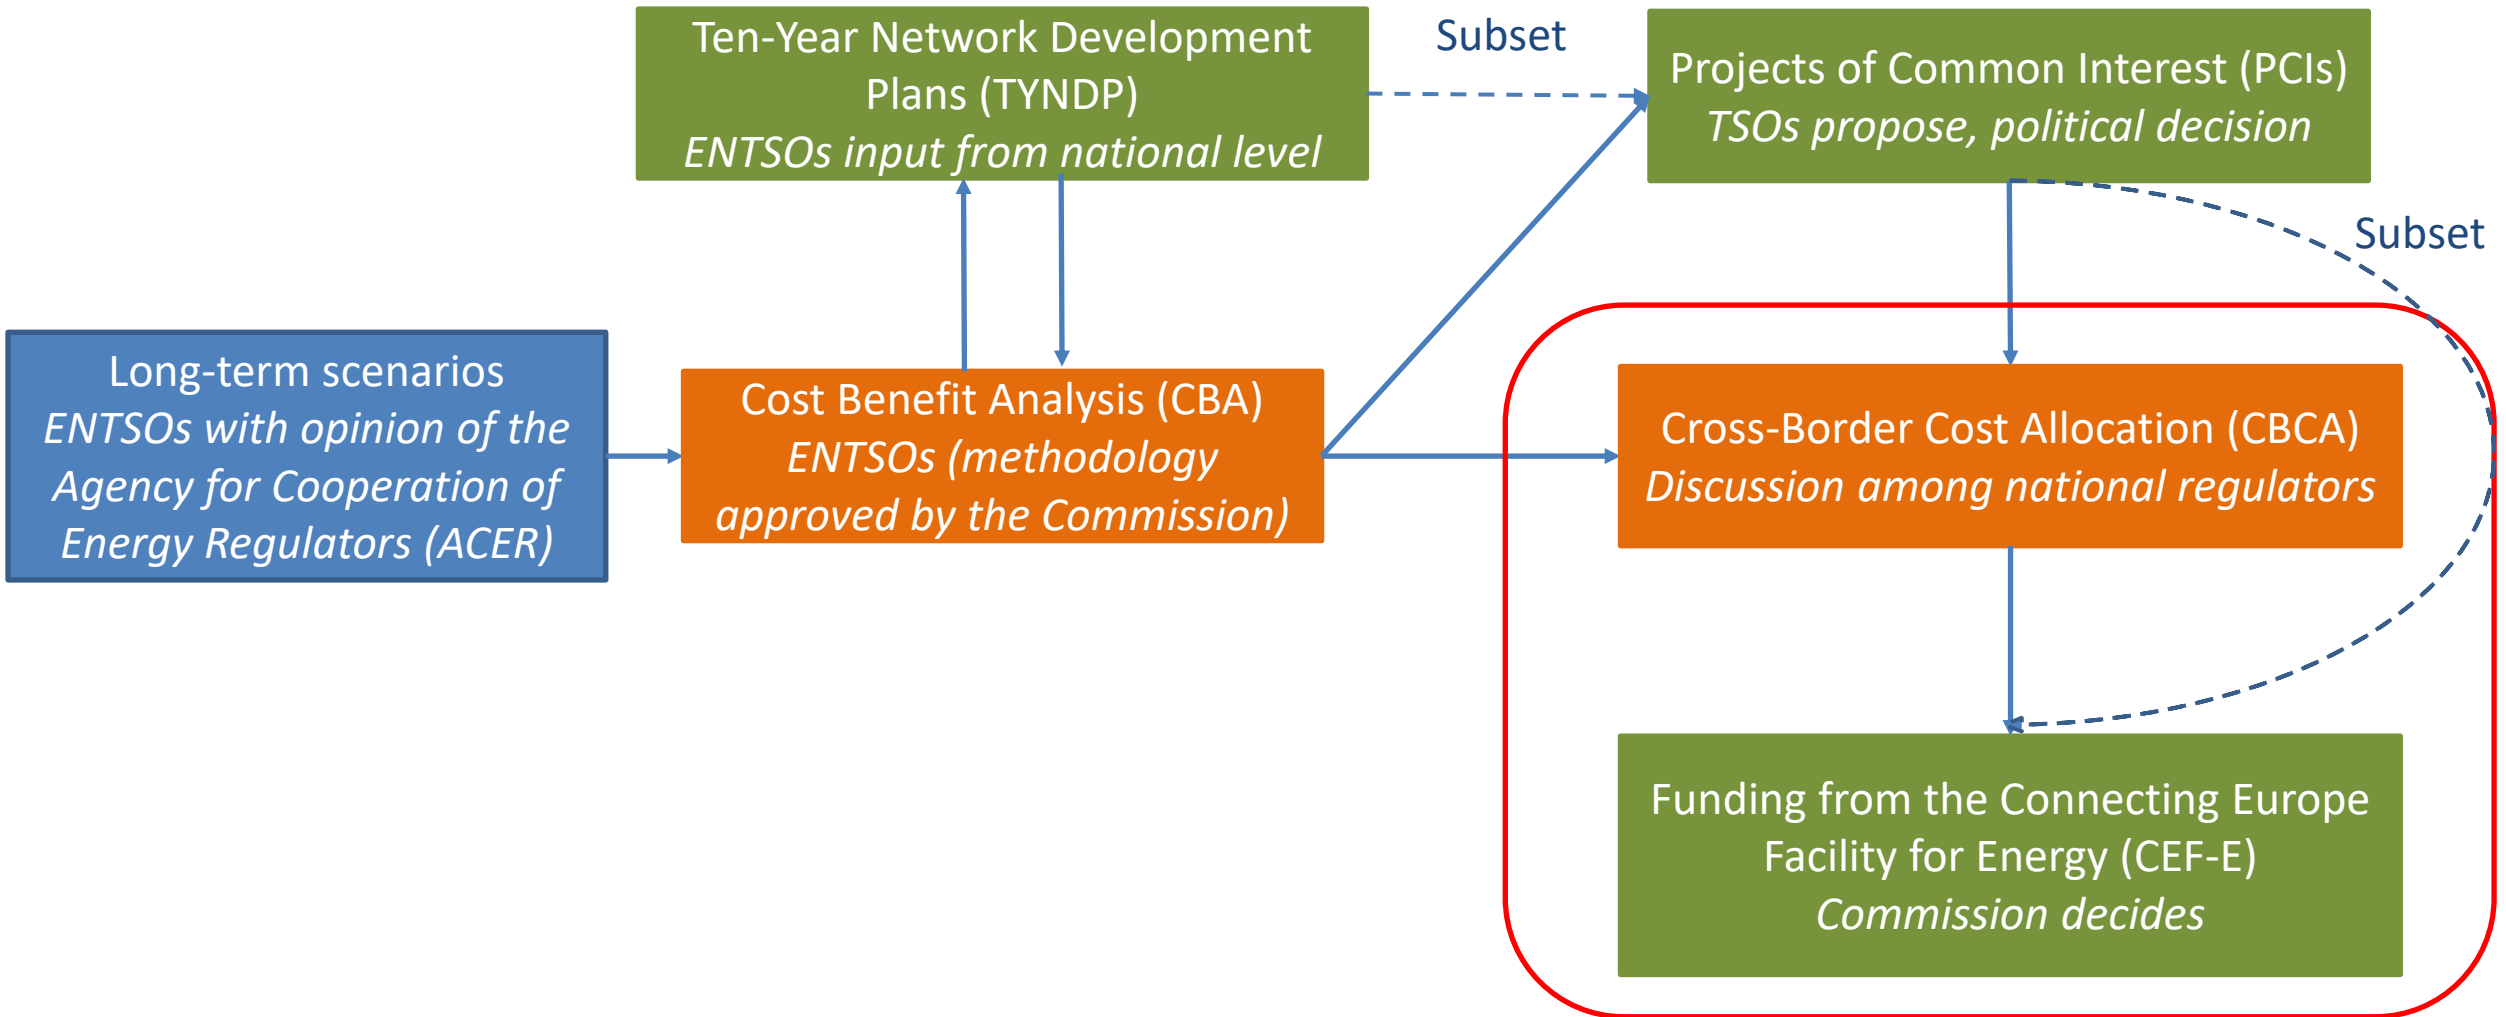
Ten-Year Network Development Plans (TYNDP)
ENTSOs input from national level

Subset

Projects of Common Interest (PCIs)
TSOs propose, political decision

Subset

Long-term scenarios
ENTSOs with opinion of the Agency for Cooperation of Energy Regulators (ACER)

Cost Benefit Analysis (CBA)
ENTSOs (methodology approved by the Commission)

Cross-Border Cost Allocation (CBCA)
Discussion among national regulators

Funding from the Connecting Europe Facility for Energy (CEF-E)
Commission decides